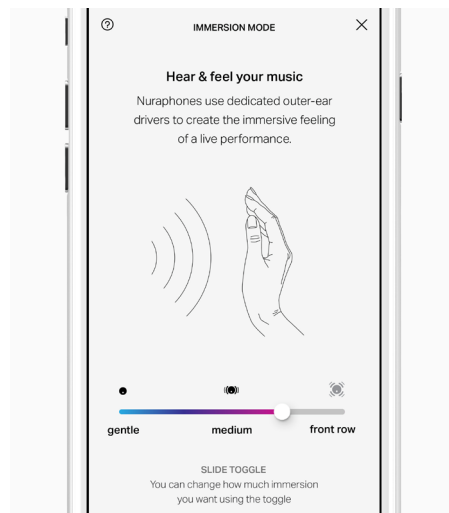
?

IMMERSION MODE

×

Hear & feel your music

Nuraphones use dedicated outer-ear drivers to create the immersive feeling of a live performance.

gentle

medium

front row

SLIDE TOGGLE

You can change how much immersion you want using the toggle